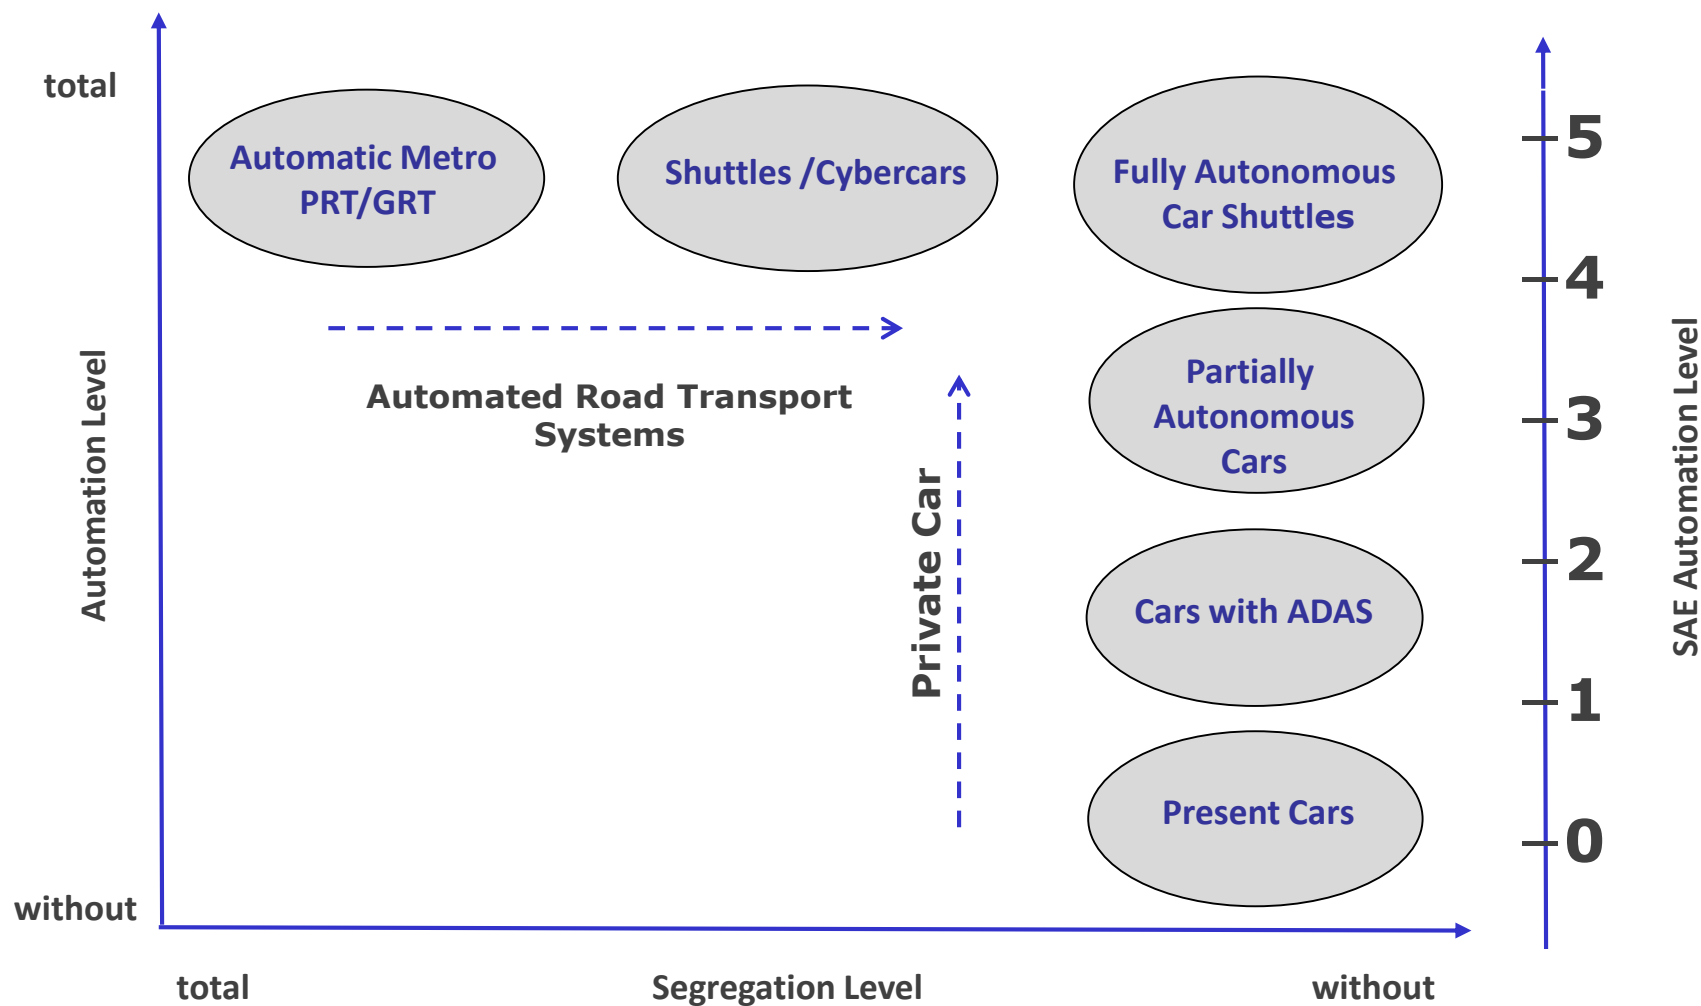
total

Automation Level

without

Automatic Metro PRT/GRT

Shuttles /Cybercars

Fully Autonomous Car Shuttles

Automated Road Transport Systems

Private Car

Partially Autonomous Cars

Cars with ADAS

Present Cars

5

4

3

2

1

0

SAE Automation Level

total

Segregation Level

without